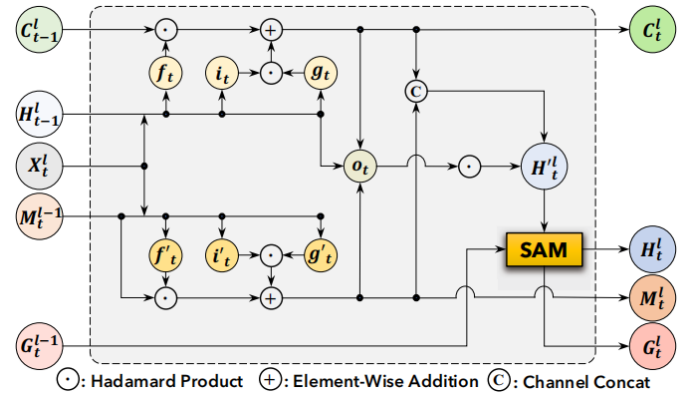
$C_{t-1}^{l}$

$\odot$

$\oplus$

$C_{t}^{l}$

$f_t$

$i_t$

$\odot$

$g_t$

C

$H_{t-1}^{l}$

$X_{t}^{l}$

$o_t$

$\odot$

$H'^{l}_{t}$

$M_{t}^{l-1}$

SAM

$H_{t}^{l}$

$f'_t$

$i'_t$

$\odot$

$g'_t$

$\odot$

$\oplus$

$M_{t}^{l}$

$G_{t}^{l-1}$

$G_{t}^{l}$

$\odot$: Hadamard Product $\oplus$: Element-Wise Addition C: Channel Concat